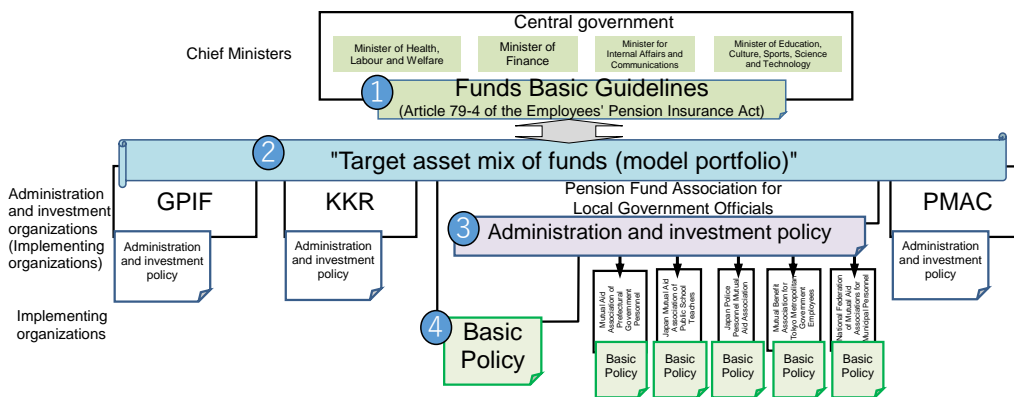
Central government

Chief Ministers

Minister of Health, Labour and Welfare

Minister of Finance

Minister for Internal Affairs and Communications

Minister of Education, Culture, Sports, Science and Technology

1 Funds Basic Guidelines
(Article 79-4 of the Employees' Pension Insurance Act)

2 "Target asset mix of funds (model portfolio)"

Administration and investment organizations (Implementing organizations)

GPIF

Administration and investment policy

KKR

Administration and investment policy

Pension Fund Association for Local Government Officials

3 Administration and investment policy

PMAC

Administration and investment policy

Implementing organizations

4 Basic Policy

Mutual Aid Association of Prefectural Government Personnel

Japan Mutual Aid Association of Public School Teachers

Japan Police Personnel Mutual Aid Association

Mutual Benefit Association for Tokyo Metropolitan Government Employees

National Federation of Mutual Aid Associations for Municipal Personnel

Basic Policy

Basic Policy

Basic Policy

Basic Policy

Basic Policy